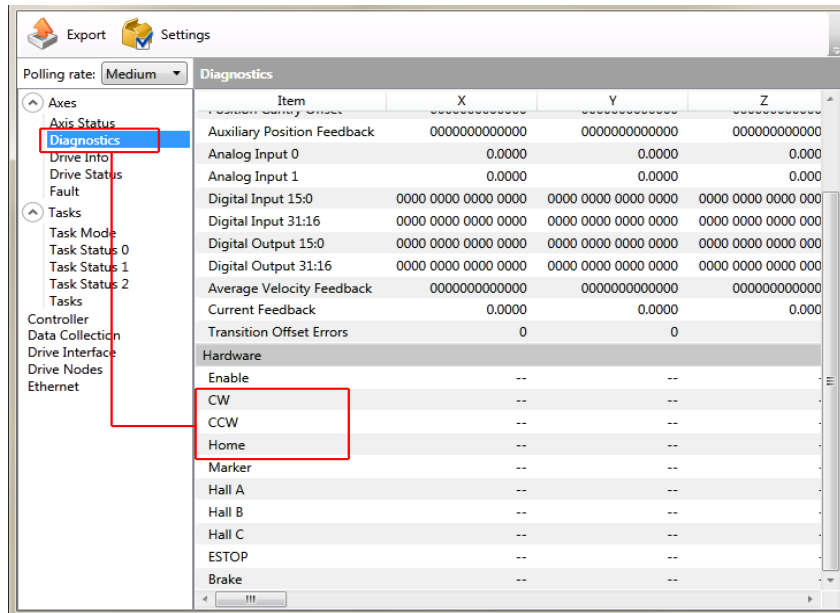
Export Settings

Polling rate: Medium

Axes
Axis Status
Diagnostics
Drive Info
Drive Status
Fault
Tasks
Task Mode
Task Status 0
Task Status 1
Task Status 2
Tasks
Controller
Data Collection
Drive Interface
Drive Nodes
Ethernet

Diagnostics

| Item | X | Y | Z |
|---|---|---|---|
| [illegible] | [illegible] | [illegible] | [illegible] |
| Auxiliary Position Feedback | 0000000000000 | 0000000000000 | 000000000000 |
| Analog Input 0 | 0.0000 | 0.0000 | 0.000 |
| Analog Input 1 | 0.0000 | 0.0000 | 0.000 |
| Digital Input 15:0 | 0000 0000 0000 0000 | 0000 0000 0000 0000 | 0000 0000 0000 000 |
| Digital Input 31:16 | 0000 0000 0000 0000 | 0000 0000 0000 0000 | 0000 0000 0000 000 |
| Digital Output 15:0 | 0000 0000 0000 0000 | 0000 0000 0000 0000 | 0000 0000 0000 000 |
| Digital Output 31:16 | 0000 0000 0000 0000 | 0000 0000 0000 0000 | 0000 0000 0000 000 |
| Average Velocity Feedback | 0000000000000 | 0000000000000 | 000000000000 |
| Current Feedback | 0.0000 | 0.0000 | 0.000 |
| Transition Offset Errors | 0 | 0 | |
| Hardware | | | |
| Enable | -- | -- | - |
| CW | -- | -- | - |
| CCW | -- | -- | - |
| Home | -- | -- | - |
| Marker | -- | -- | - |
| Hall A | -- | -- | - |
| Hall B | -- | -- | - |
| Hall C | -- | -- | - |
| ESTOP | -- | -- | - |
| Brake | -- | -- | - |